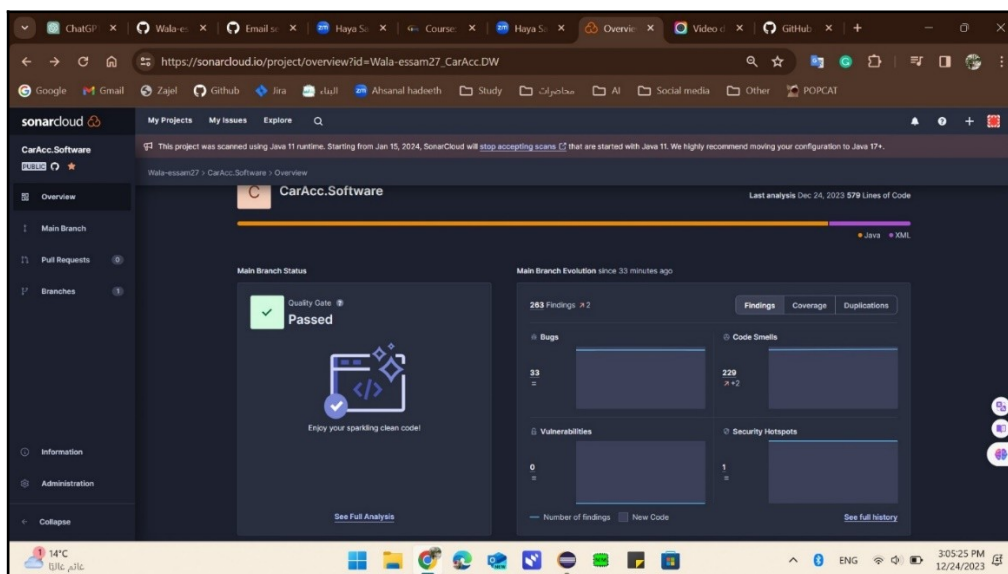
ChatGP × | Wala-e × | Email s × | Haya S × | Course × | Haya S × | Overvie × | Video × | GitHub × | +

https://sonarcloud.io/project/overview?id=Wala-essam27_CarAcc.DW

Google Gmail Zajel Github Jira البناء Ahsanal hadeeth Study محاضرات AI Social media Other POPCAT

sonarcloud My Projects My Issues Explore

This project was scanned using Java 11 runtime. Starting from Jan 15, 2024, SonarCloud will stop accepting scans that are started with Java 11. We highly recommend moving your configuration to Java 17+.

CarAcc.Software
PUBLIC

Wala-essam27 > CarAcc.Software > Overview

Overview
Main Branch
Pull Requests 0
Branches 1

C CarAcc.Software

Last analysis Dec 24, 2023 579 Lines of Code

• Java • XML

Main Branch Status

Quality Gate
Passed

Enjoy your sparkling clean code!

See Full Analysis

Main Branch Evolution since 33 minutes ago

263 Findings ↗2

Findings Coverage Duplications

Bugs
33
=

Code Smells
229
↗+2

Vulnerabilities
0
=

Security Hotspots
1
=

— Number of findings New Code

See full history

Information
Administration
Collapse

14°C
غائم غالبًا

ENG
3:05:25 PM
12/24/2023